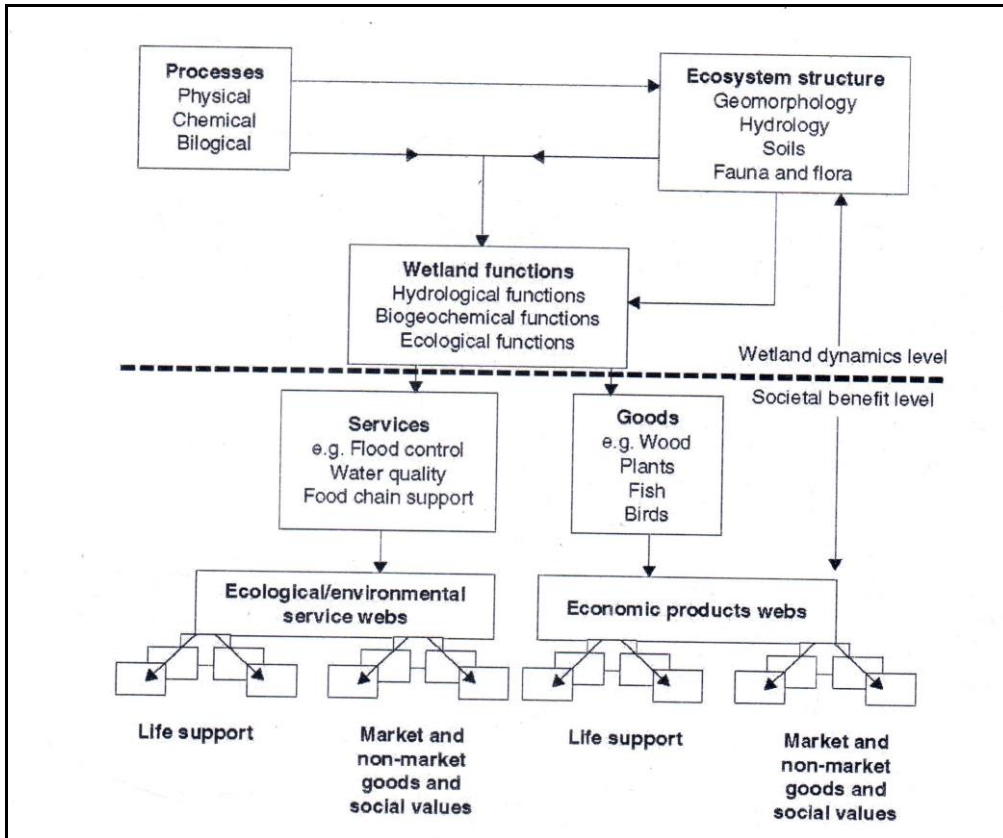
Processes
Physical
Chemical
Bilogical

Ecosystem structure
Geomorphology
Hydrology
Soils
Fauna and flora

Wetland functions
Hydrological functions
Biogeochemical functions
Ecological functions

Wetland dynamics level

Societal benefit level

Services
e.g. Flood control
Water quality
Food chain support

Goods
e.g. Wood
Plants
Fish
Birds

Ecological/environmental service webs

Economic products webs

Life support

Market and non-market goods and social values

Life support

Market and non-market goods and social values